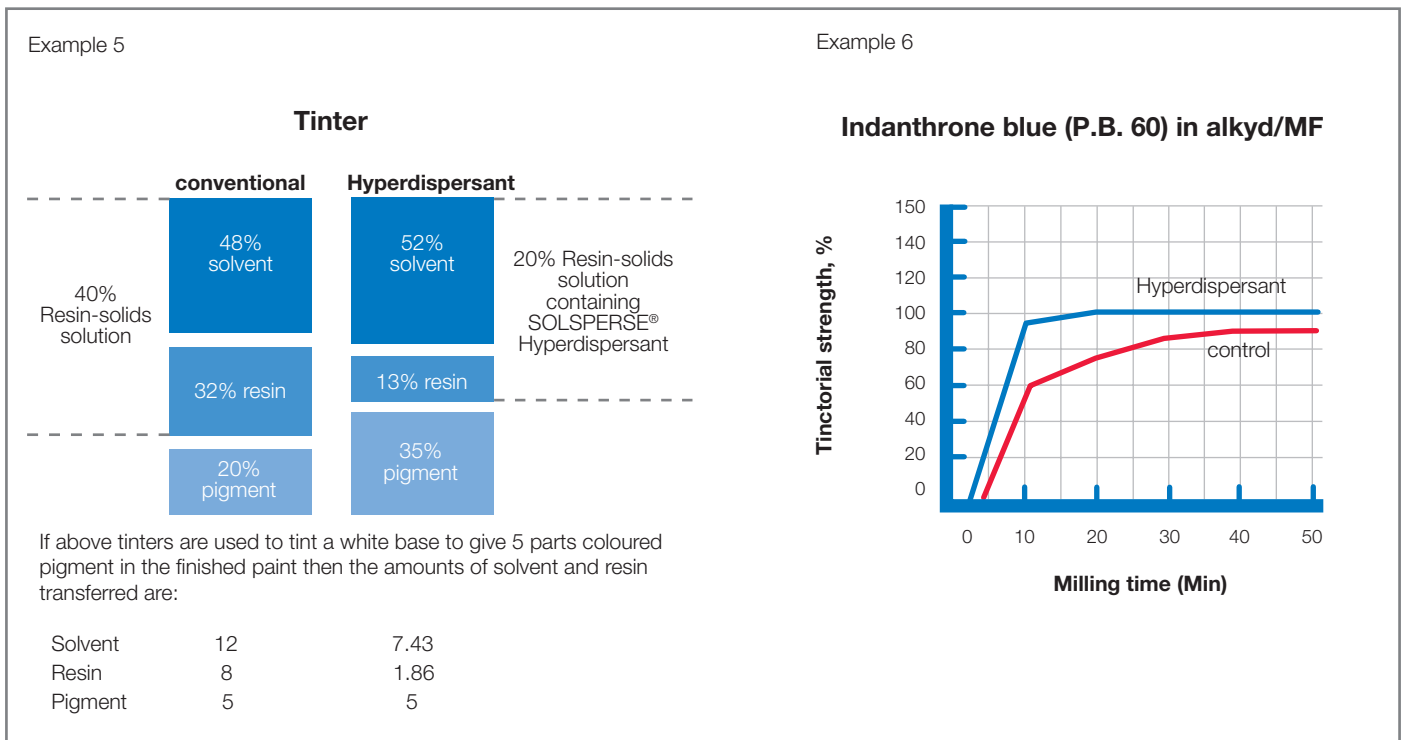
Example 5

Tinter

conventional

Hyperdispersant

40% Resin-solids solution

48% solvent

32% resin

20% pigment

52% solvent

13% resin

35% pigment

20% Resin-solids solution containing SOLSPERSE® Hyperdispersant

If above tinters are used to tint a white base to give 5 parts coloured pigment in the finished paint then the amounts of solvent and resin transferred are:

| | | |
|---|---|---|
| Solvent | 12 | 7.43 |
| Resin | 8 | 1.86 |
| Pigment | 5 | 5 |

Example 6

Indanthrone blue (P.B. 60) in alkyd/MF

Tinctorial strength, %

150
140
120
100
80
60
40
20
0

Hyperdispersant

control

0 10 20 30 40 50

Milling time (Min)